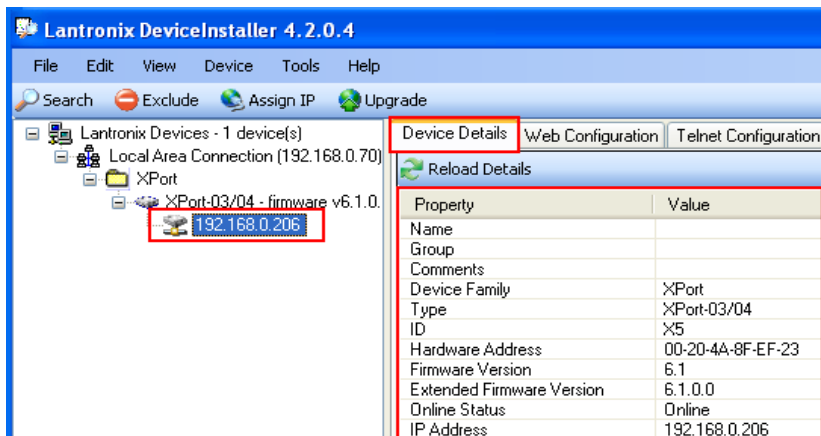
Lantronix DeviceInstaller 4.2.0.4

File Edit View Device Tools Help

Search Exclude Assign IP Upgrade

Lantronix Devices - 1 device(s)
Local Area Connection (192.168.0.70)
XPort
XPort-03/04 - firmware v6.1.0.
192.168.0.206

Device Details | Web Configuration | Telnet Configuration

Reload Details

| Property | Value |
|---|---|
| Name | |
| Group | |
| Comments | |
| Device Family | XPort |
| Type | XPort-03/04 |
| ID | X5 |
| Hardware Address | 00-20-4A-8F-EF-23 |
| Firmware Version | 6.1 |
| Extended Firmware Version | 6.1.0.0 |
| Online Status | Online |
| IP Address | 192.168.0.206 |